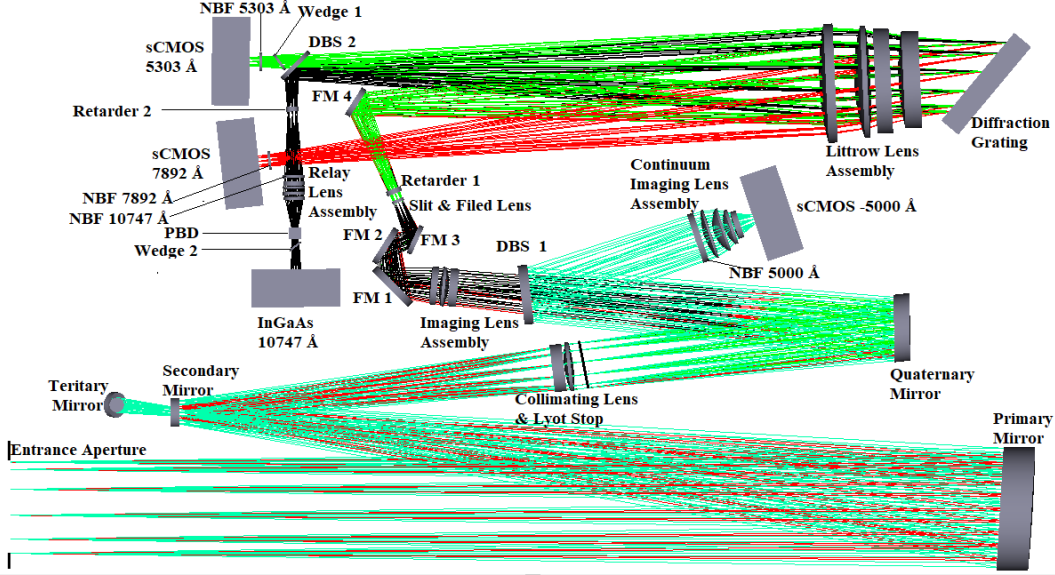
NBF 5303 Å
Wedge 1
sCMOS 5303 Å
DBS 2
Retarder 2
FM 4
Diffraction Grating
Littrow Lens Assembly
sCMOS 7892 Å
NBF 7892 Å
NBF 10747 Å
Relay Lens Assembly
Retarder 1
Slit & Filed Lens
Continuum Imaging Lens Assembly
sCMOS -5000 Å
PBD
Wedge 2
FM 2
FM 3
DBS 1
NBF 5000 Å
FM 1
InGaAs 10747 Å
Imaging Lens Assembly
Teritary Mirror
Secondary Mirror
Collimating Lens & Lyot Stop
Quaternary Mirror
Entrance Aperture
Primary Mirror